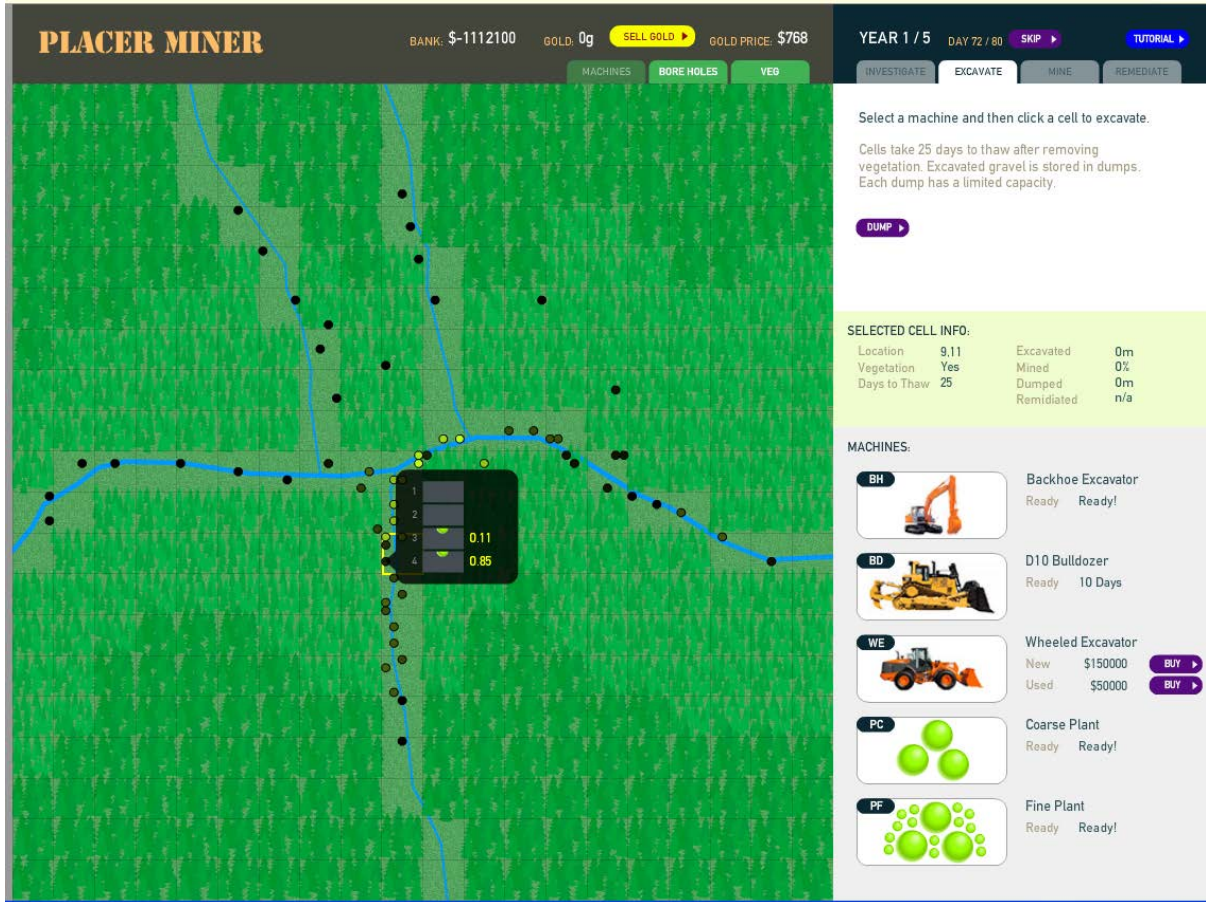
PLACER MINER

BANK: $-1112100  GOLD: 0g  SELL GOLD ▸  GOLD PRICE: $768

MACHINES  BORE HOLES  VEG

YEAR 1 / 5  DAY 72 / 80  SKIP ▸  TUTORIAL ▸

INVESTIGATE  EXCAVATE  MINE  REMEDIATE

Select a machine and then click a cell to excavate.

Cells take 25 days to thaw after removing vegetation. Excavated gravel is stored in dumps. Each dump has a limited capacity.

DUMP ▸

1
2
3 0.11
4 0.85

SELECTED CELL INFO:

| Location | 9,11 | Excavated | 0m |
|---|---|---|---|
| Vegetation | Yes | Mined | 0% |
| Days to Thaw | 25 | Dumped | 0m |
| | | Remidiated | n/a |

MACHINES:

BH Backhoe Excavator
Ready Ready!

BD D10 Bulldozer
Ready 10 Days

WE Wheeled Excavator
New $150000 BUY ▸
Used $50000 BUY ▸

PC Coarse Plant
Ready Ready!

PF Fine Plant
Ready Ready!